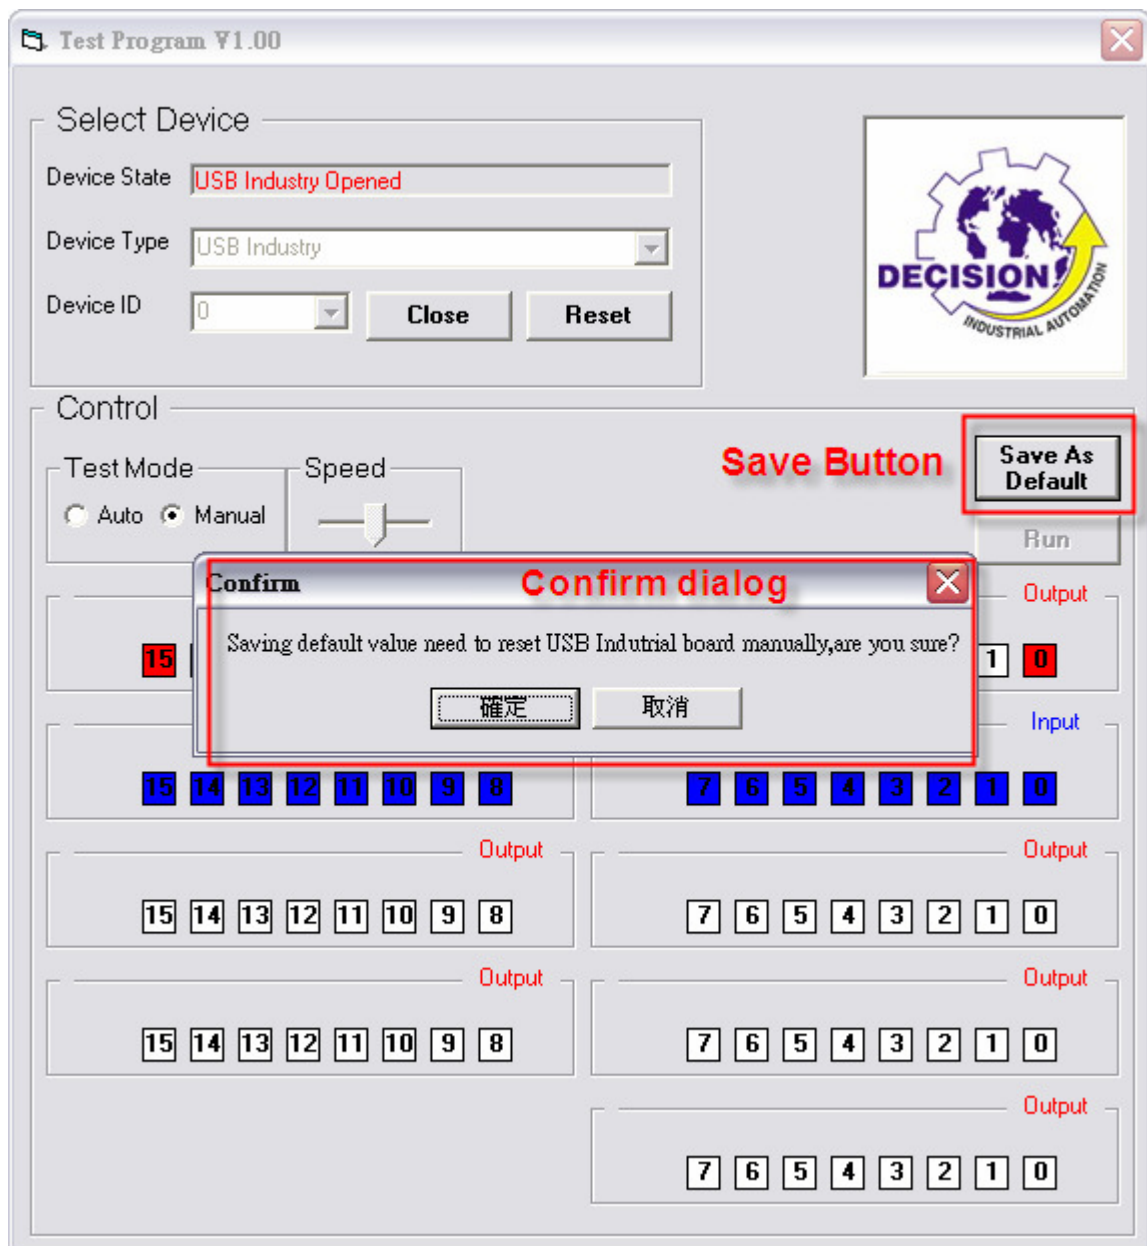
Test Program V1.00

Select Device

Device State USB Industry Opened

Device Type USB Industry

Device ID 0 Close Reset

DECISION INDUSTRIAL AUTOMATION

Control

Save Button

Save As Default

Test Mode
Auto Manual

Speed

Run

Confirm

Confirm dialog

Saving default value need to reset USB Indutrial board manually,are you sure?

確定 取消

Output

15

1 0

Input

15 14 13 12 11 10 9 8

7 6 5 4 3 2 1 0

Output

15 14 13 12 11 10 9 8

Output

7 6 5 4 3 2 1 0

Output

15 14 13 12 11 10 9 8

Output

7 6 5 4 3 2 1 0

Output

7 6 5 4 3 2 1 0